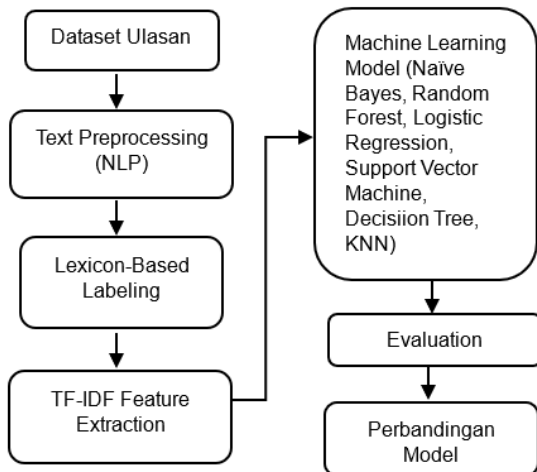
Dataset Ulasan

Text Preprocessing (NLP)

Lexicon-Based Labeling

TF-IDF Feature Extraction

Machine Learning Model (Naïve Bayes, Random Forest, Logistic Regression, Support Vector Machine, Decisiion Tree, KNN)

Evaluation

Perbandingan Model